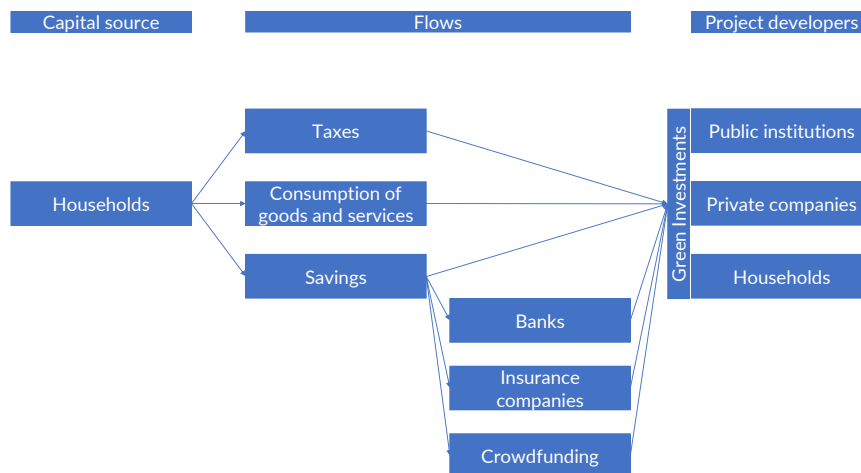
Capital source

Flows

Project developers

Households

Taxes

Consumption of goods and services

Savings

Banks

Insurance companies

Crowdfunding

Green Investments

Public institutions

Private companies

Households